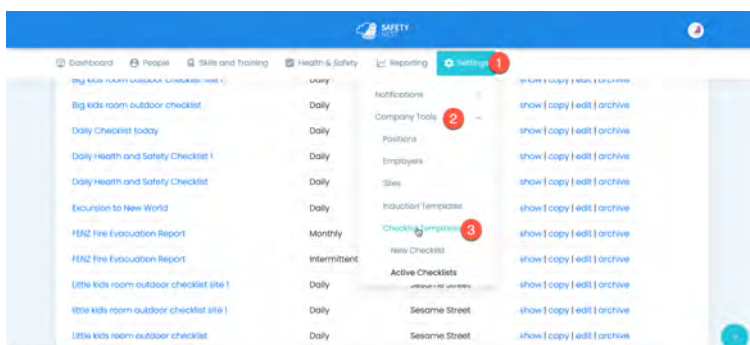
SAFETY NEST

Dashboard People Skills and Training Health & Safety Reporting Settings 1

Notifications
Company Tools 2
Positions
Employees
Sites
Induction Templates
Checklist Templates 3
New Checklist
Active Checklists

| | | | |
|---|---|---|---|
| Big kids room outdoor checklist site 1 | Daily | | show \| copy \| edit \| archive |
| Big kids room outdoor checklist | Daily | | show \| copy \| edit \| archive |
| Daily Checklist today | Daily | | show \| copy \| edit \| archive |
| Daily Health and Safety Checklist 1 | Daily | | show \| copy \| edit \| archive |
| Daily Health and Safety Checklist | Daily | | show \| copy \| edit \| archive |
| Excursion to New World | Daily | | show \| copy \| edit \| archive |
| FENZ Fire Evacuation Report | Monthly | | show \| copy \| edit \| archive |
| FENZ Fire Evacuation Report | Intermittent | | show \| copy \| edit \| archive |
| Little kids room outdoor checklist site 1 | Daily | Sesame Street | show \| copy \| edit \| archive |
| little kids room outdoor checklist site 1 | Daily | Sesame Street | show \| copy \| edit \| archive |
| Little kids room outdoor checklist | Daily | Sesame Street | show \| copy \| edit \| archive |